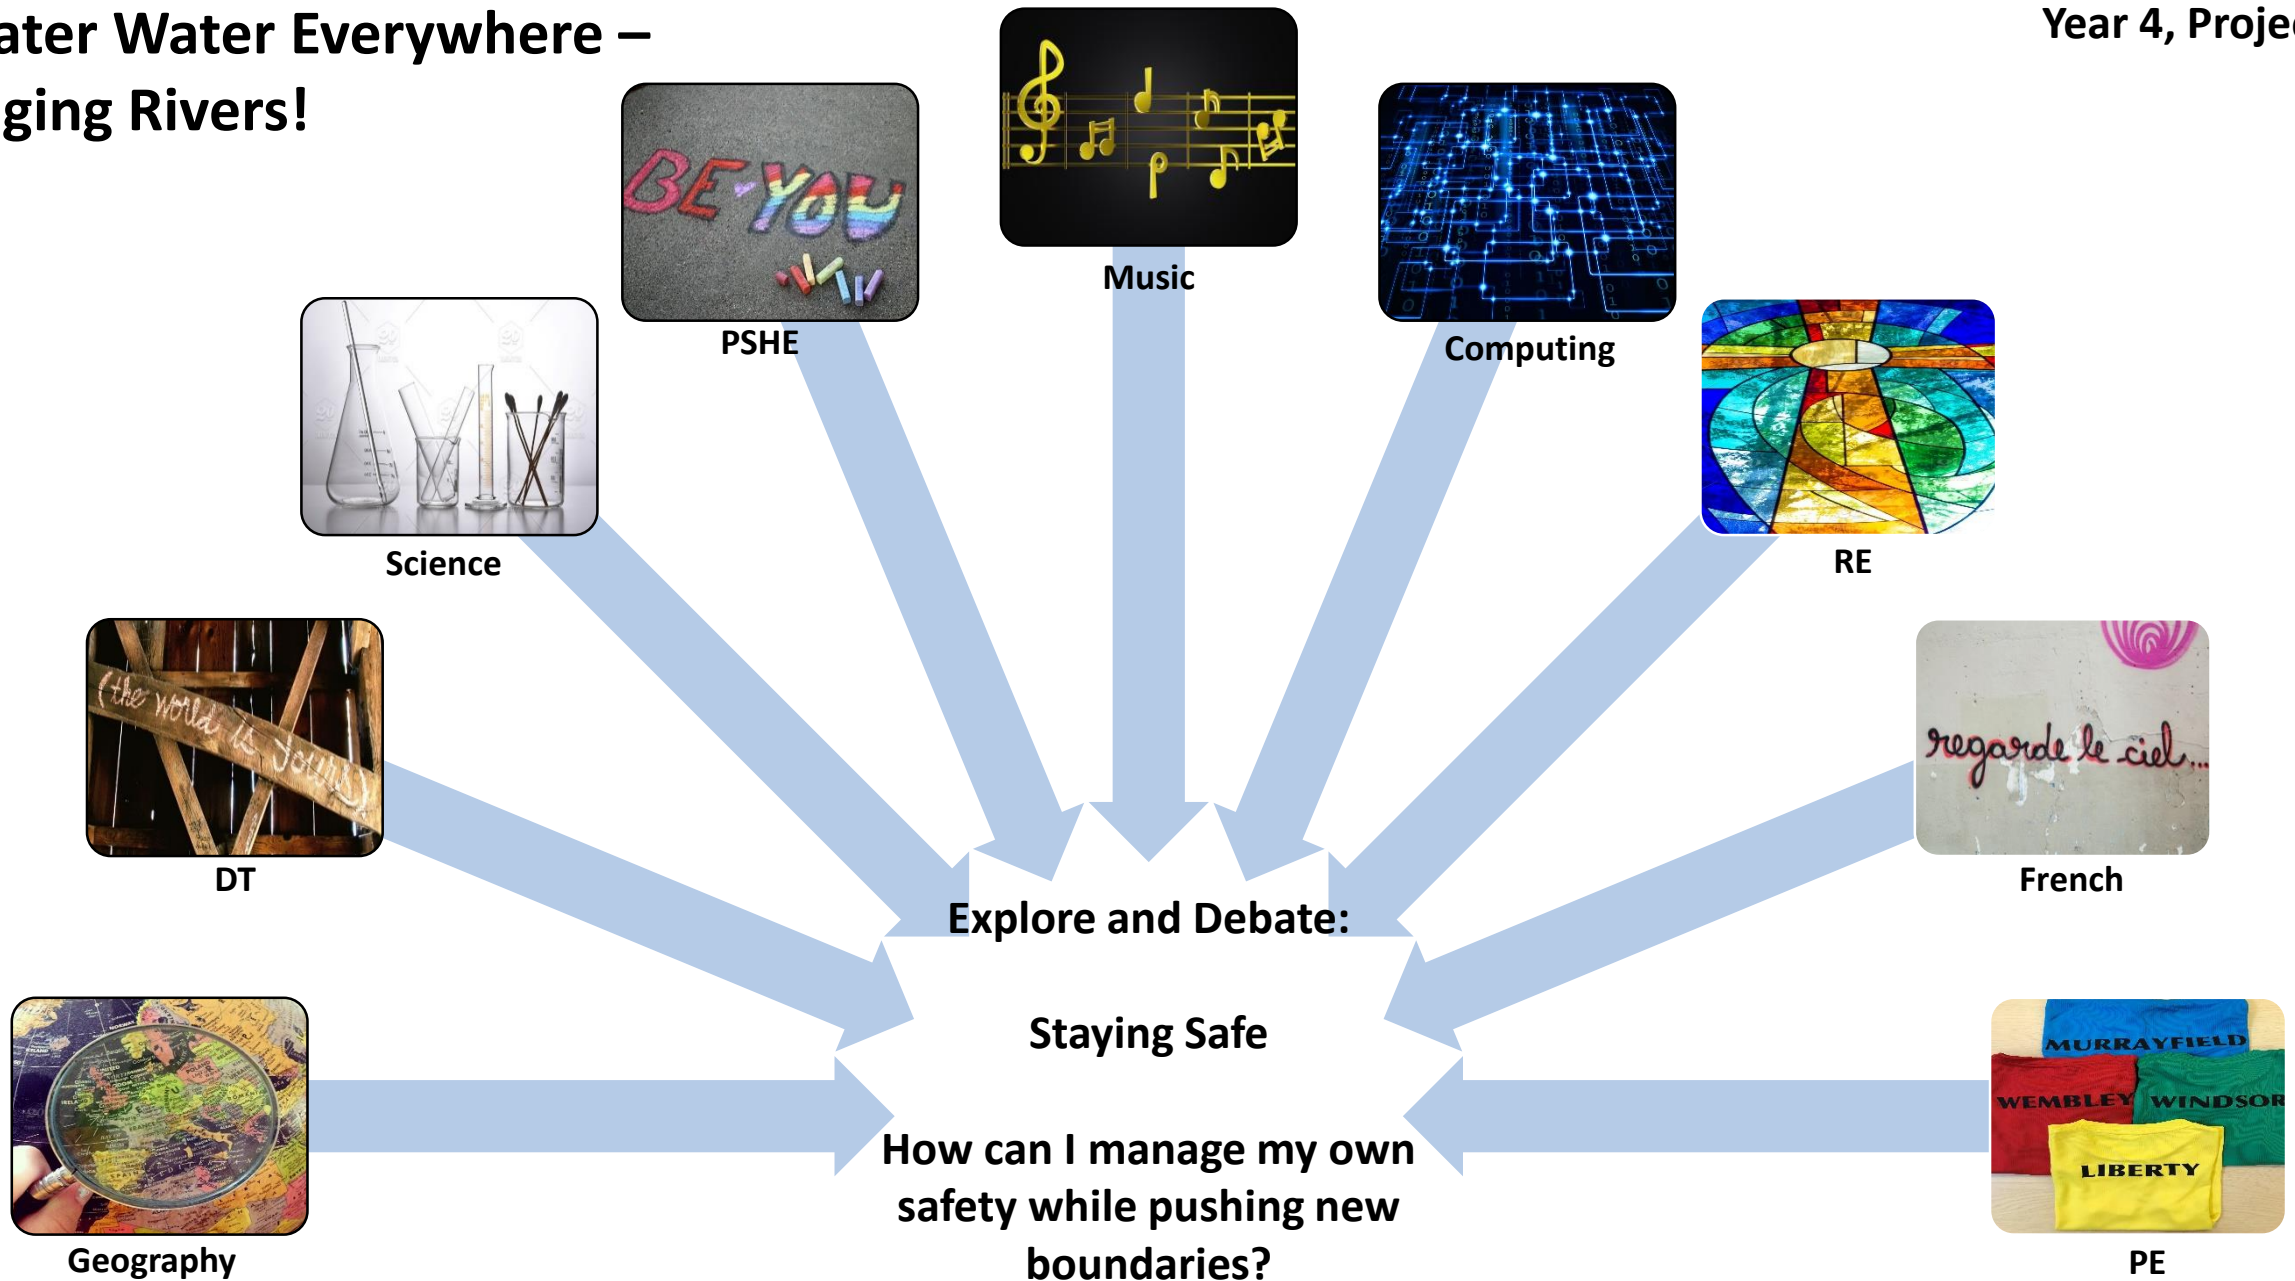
ater Water Everywhere – ging Rivers!

Year 4, Proje

BE YOU

PSHE

Music

Computing

Science

RE

(the world is yours)

DT

regarde le ciel...

French

Explore and Debate:

Staying Safe

How can I manage my own safety while pushing new boundaries?

Geography

MURRAYFIELD

WEMBLEY

WINDSOR

LIBERTY

PE